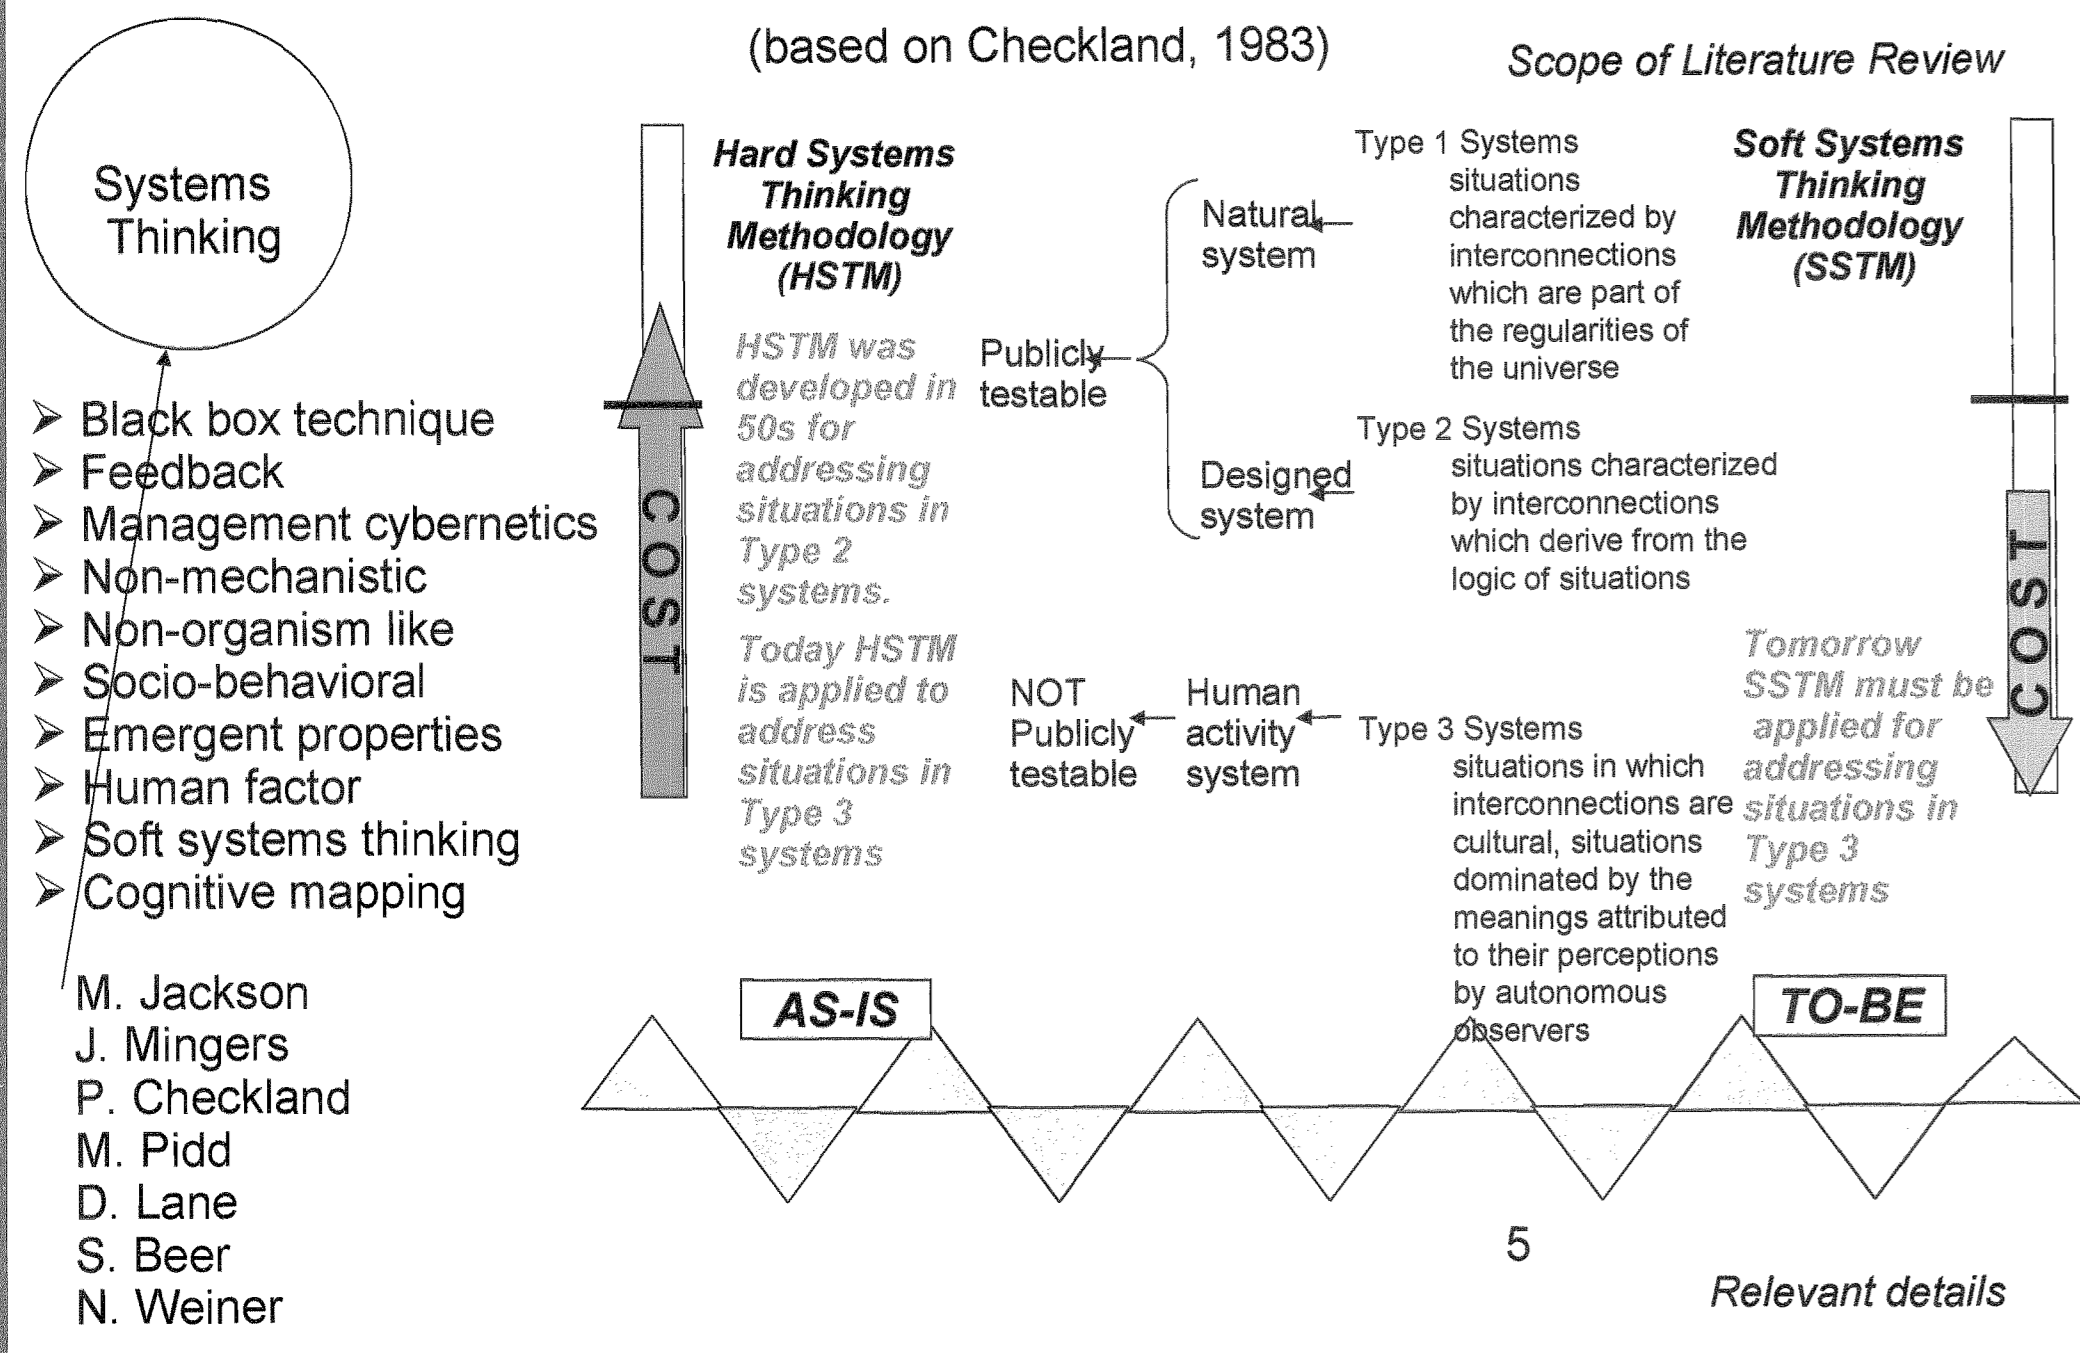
Systems Thinking

➢ Black box technique
➢ Feedback
➢ Management cybernetics
➢ Non-mechanistic
➢ Non-organism like
➢ Socio-behavioral
➢ Emergent properties
➢ Human factor
➢ Soft systems thinking
➢ Cognitive mapping

M. Jackson
J. Mingers
P. Checkland
M. Pidd
D. Lane
S. Beer
N. Weiner

(based on Checkland, 1983)

Scope of Literature Review

COST

Hard Systems Thinking Methodology (HSTM)

HSTM was developed in 50s for addressing situations in Type 2 systems.

Today HSTM is applied to address situations in Type 3 systems

Publicly testable

Natural system

Designed system

NOT Publicly testable

Human activity system

Type 1 Systems situations characterized by interconnections which are part of the regularities of the universe

Type 2 Systems situations characterized by interconnections which derive from the logic of situations

Type 3 Systems situations in which interconnections are cultural, situations dominated by the meanings attributed to their perceptions by autonomous observers

Soft Systems Thinking Methodology (SSTM)

Tomorrow SSTM must be applied for addressing situations in Type 3 systems

COST

AS-IS

TO-BE

5

Relevant details